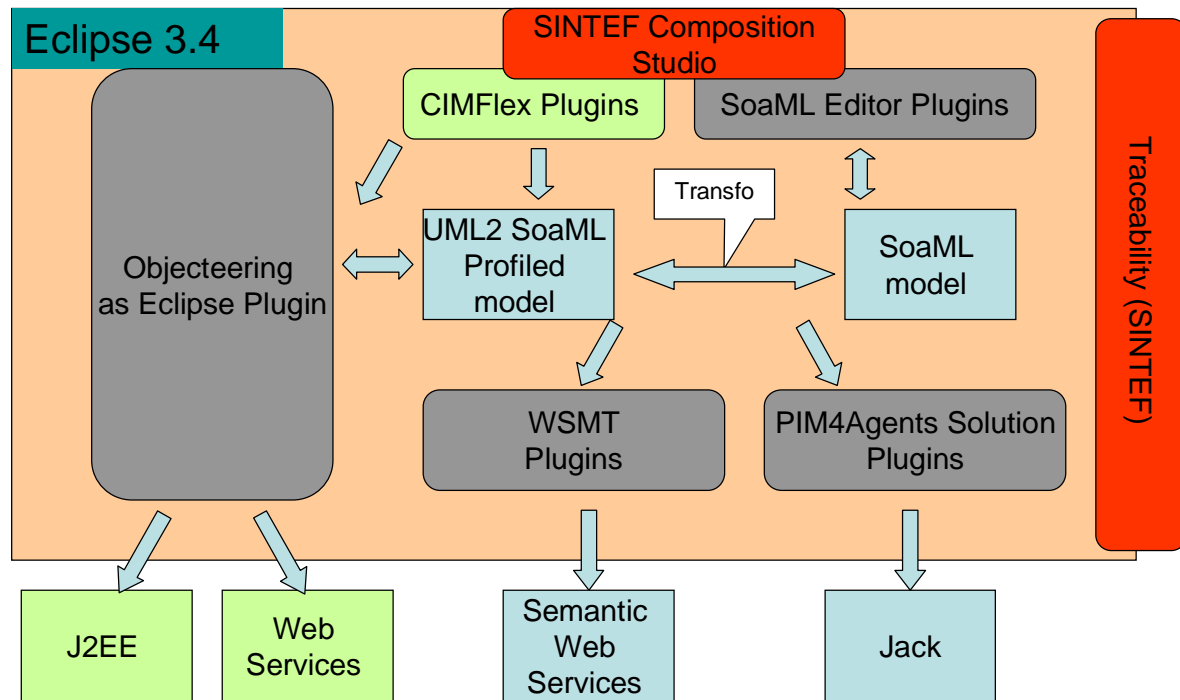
Eclipse 3.4

SINTEF Composition Studio

CIMFlex Plugins

SoaML Editor Plugins

Traceability (SINTEF)

Transfo

Objecteering as Eclipse Plugin

UML2 SoaML Profiled model

SoaML model

WSMT Plugins

PIM4Agents Solution Plugins

J2EE

Web Services

Semantic Web Services

Jack